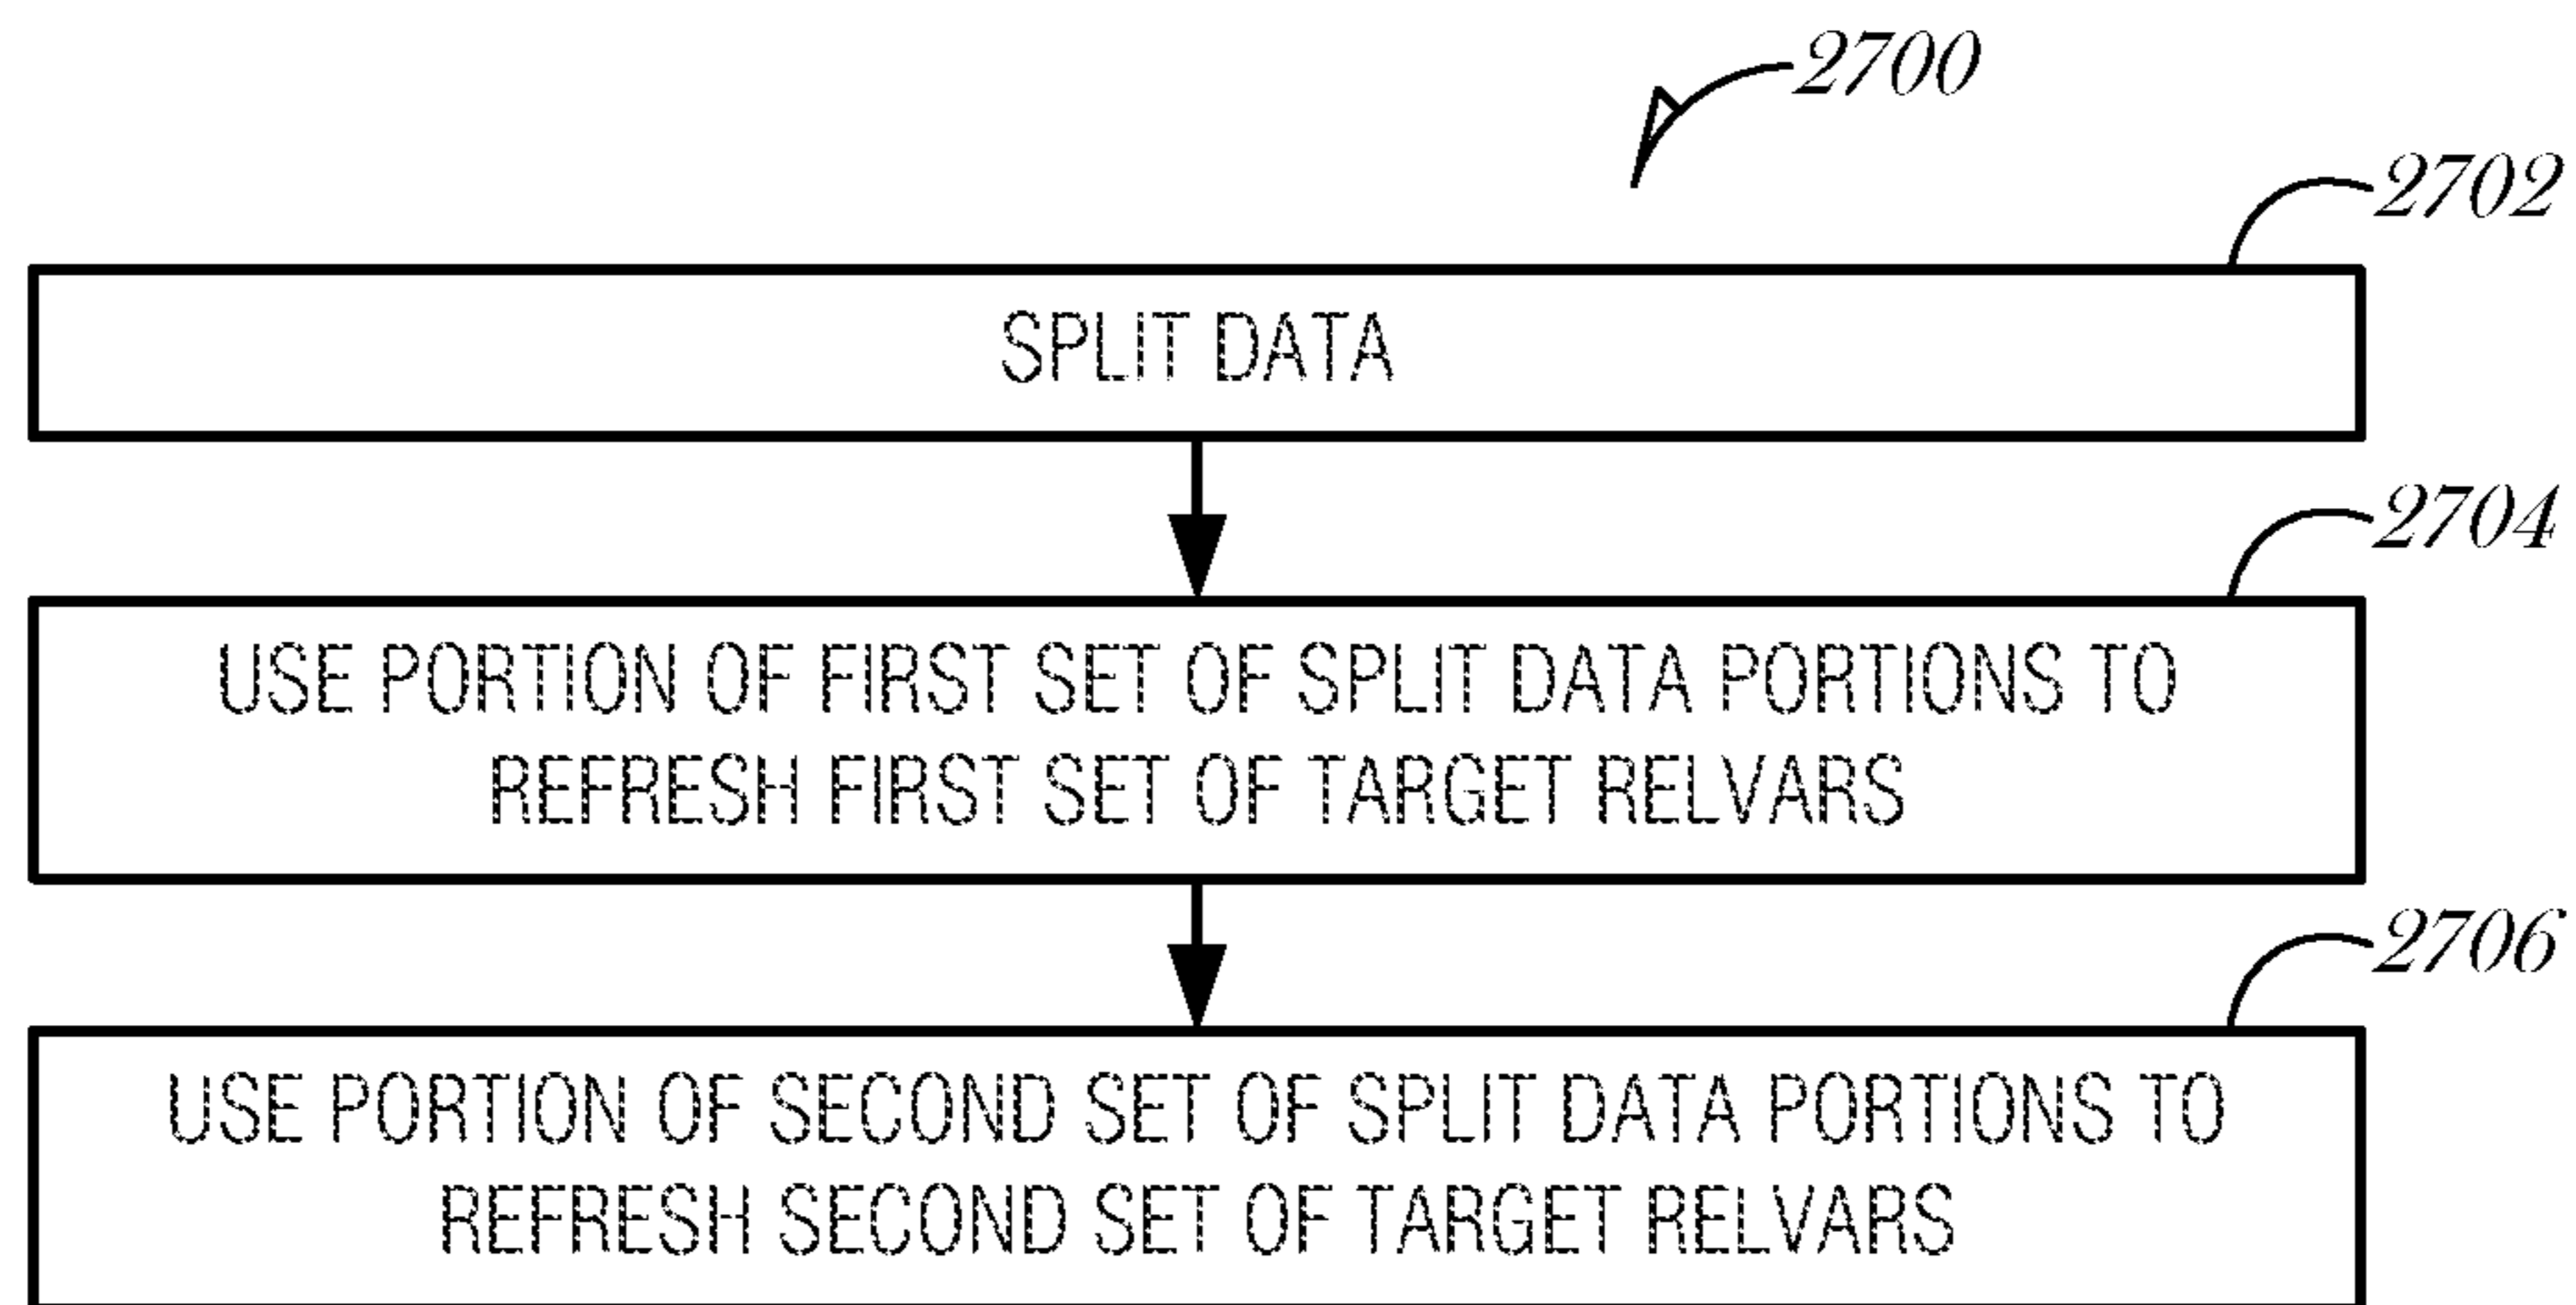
2700

2702

SPLIT DATA

2704

USE PORTION OF FIRST SET OF SPLIT DATA PORTIONS TO REFRESH FIRST SET OF TARGET RELVARS

2706

USE PORTION OF SECOND SET OF SPLIT DATA PORTIONS TO REFRESH SECOND SET OF TARGET RELVARS